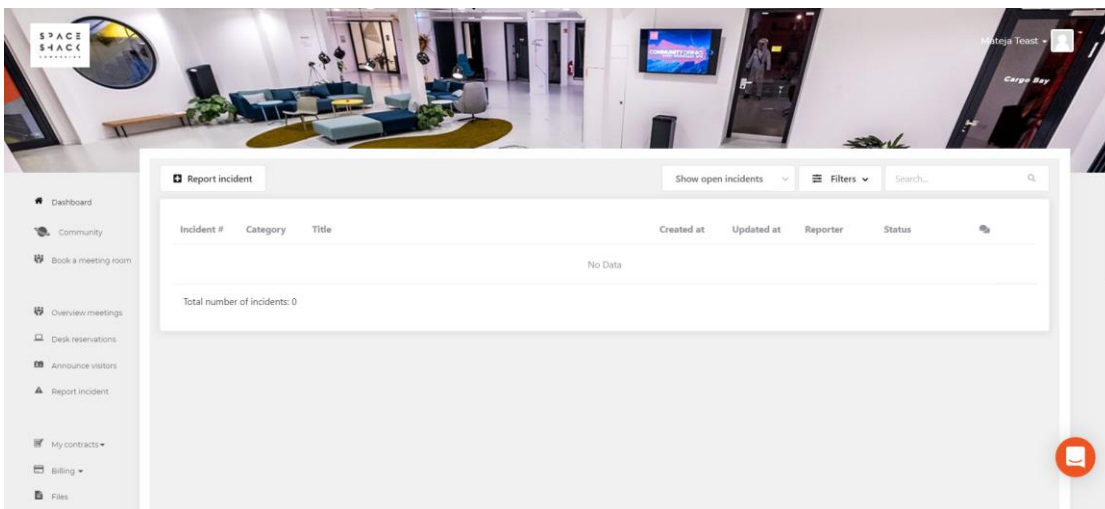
SPACE SHACK

Mateja Teast

Cargo Bay

Report incident

Show open incidents

Filters

Search...

Dashboard

Community

Book a meeting room

Overview meetings

Desk reservations

Announce visitors

Report incident

My contracts

Billing

Files

| Incident # | Category | Title | Created at | Updated at | Reporter | Status |
|---|---|---|---|---|---|---|
| No Data | | | | | | |

Total number of incidents: 0